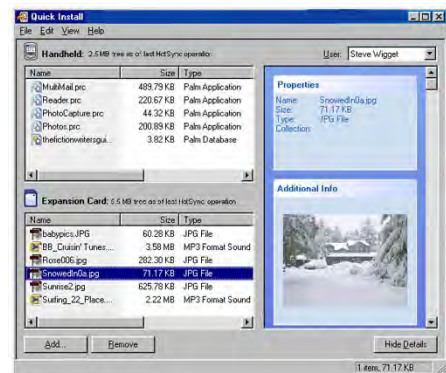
Quick Install

File Edit View Help

Handheld: 2.5 MB free as of last HotSync operation

User: Steve Wigget

| Name | Size | Type |
|---|---|---|
| MultiMail.prc | 489.79 KB | Palm Application |
| Reader.prc | 220.67 KB | Palm Application |
| PhotoCapture.prc | 44.32 KB | Palm Application |
| Photos.prc | 200.89 KB | Palm Application |
| thefictionwritersgui... | 3.82 KB | Palm Database |

Expansion Card: 6.5 MB free as of last HotSync operation

| Name | Size | Type |
|---|---|---|
| babypics.JPG | 60.28 KB | JPG File |
| BB_Cruisin' Tunes... | 3.58 MB | MP3 Format Sound |
| Rose006.jpg | 282.30 KB | JPG File |
| SnowedIn0a.jpg | 71.17 KB | JPG File |
| Sunrise2.jpg | 625.78 KB | JPG File |
| Surfing_22_Place... | 2.22 MB | MP3 Format Sound |

Properties

Name: SnowedIn0a.jpg
Size: 71.17 KB
Type: JPG File
Collection:

Additional Info

Add...

Remove

Hide Details

1 item, 71.17 KB